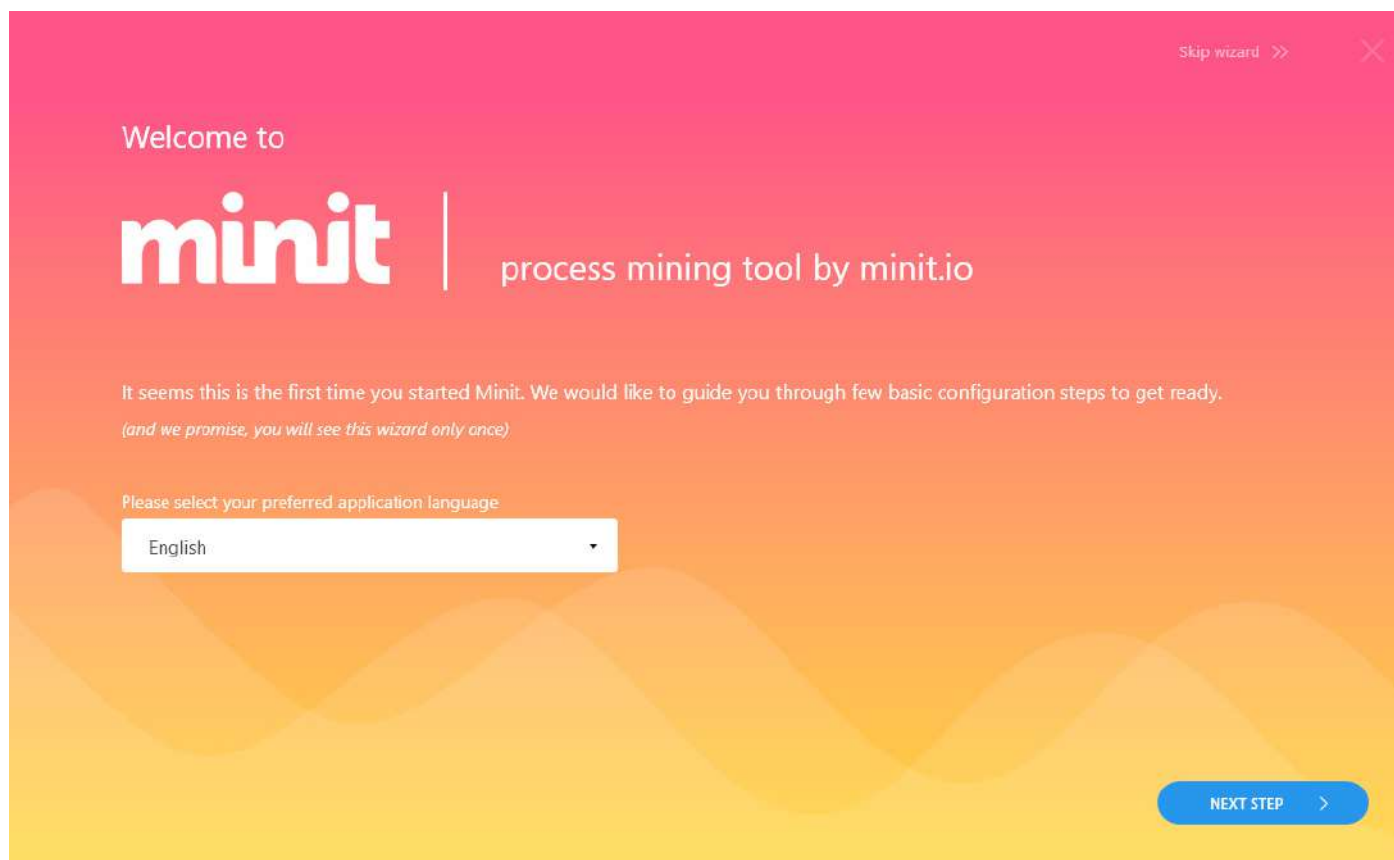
Skip wizard >>

Welcome to

minit | process mining tool by minit.io

It seems this is the first time you started Minit. We would like to guide you through few basic configuration steps to get ready.

(and we promise, you will see this wizard only once)

Please select your preferred application language

English

NEXT STEP >